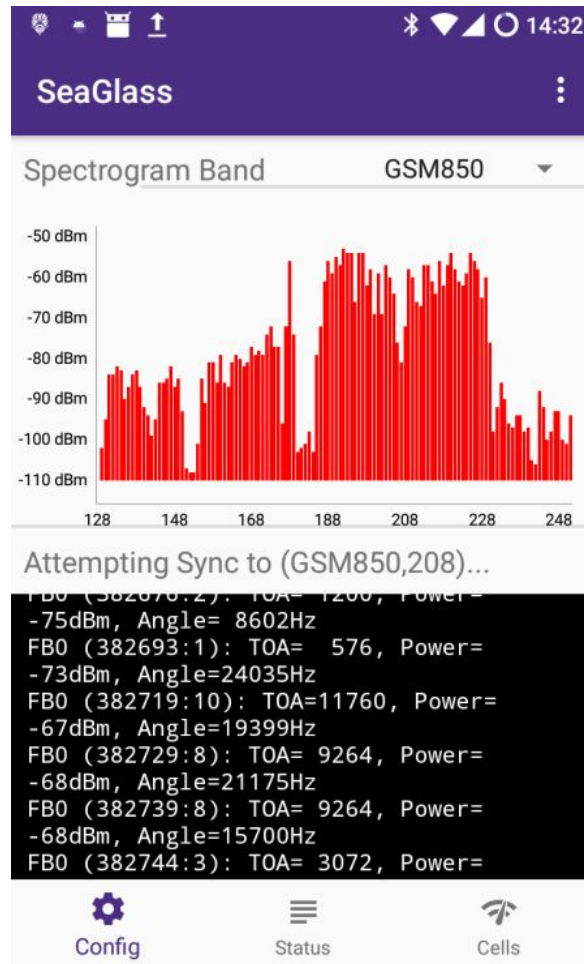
14:32

SeaGlass

Spectrogram Band GSM850

-50 dBm
-60 dBm
-70 dBm
-80 dBm
-90 dBm
-100 dBm
-110 dBm

128 148 168 188 208 228 248

Attempting Sync to (GSM850,208)...

FB0 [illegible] TOA= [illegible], Power=
-75dBm, Angle= 8602Hz
FB0 (382693:1): TOA= 576, Power=
-73dBm, Angle=24035Hz
FB0 (382719:10): TOA=11760, Power=
-67dBm, Angle=19399Hz
FB0 (382729:8): TOA= 9264, Power=
-68dBm, Angle=21175Hz
FB0 (382739:8): TOA= 9264, Power=
-68dBm, Angle=15700Hz
FB0 (382744:3): TOA= 3072, Power=

Config
Status
Cells